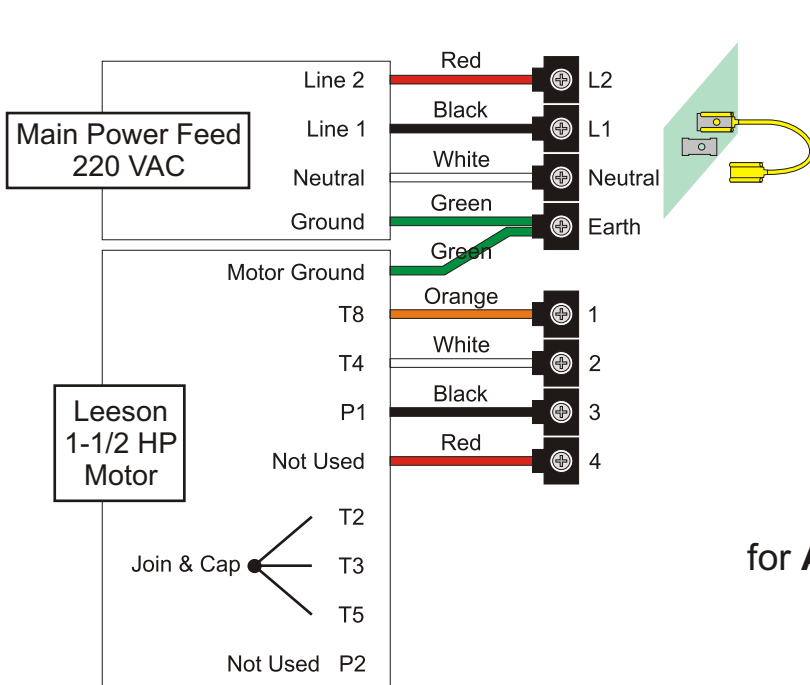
Main Power Feed
220 VAC

Line 2
Line 1
Neutral
Ground

Red
Black
White
Green

L2
L1
Neutral
Earth

Leeson
1-1/2 HP
Motor

Motor Ground
T8
T4
P1
Not Used

Green
Orange
White
Black
Red

1
2
3
4

Join & Cap
T2
T3
T5
Not Used P2

for A